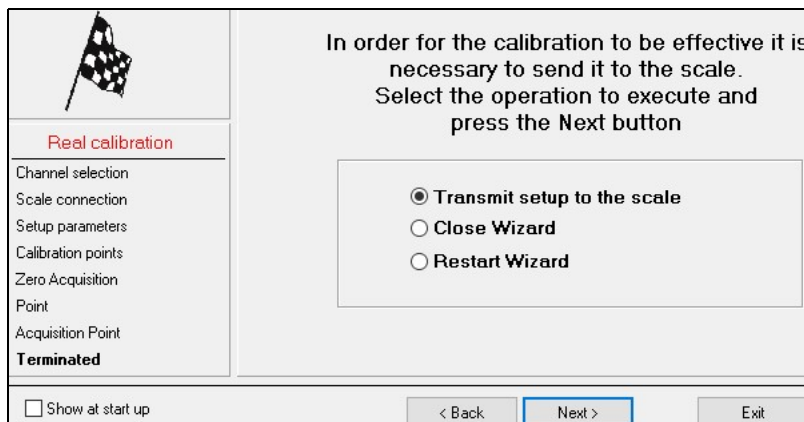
Real calibration

Channel selection
Scale connection
Setup parameters
Calibration points
Zero Acquisition
Point
Acquisition Point
Terminated

In order for the calibration to be effective it is necessary to send it to the scale. Select the operation to execute and press the Next button

Transmit setup to the scale
Close Wizard
Restart Wizard

Show at start up

< Back
Next >
Exit